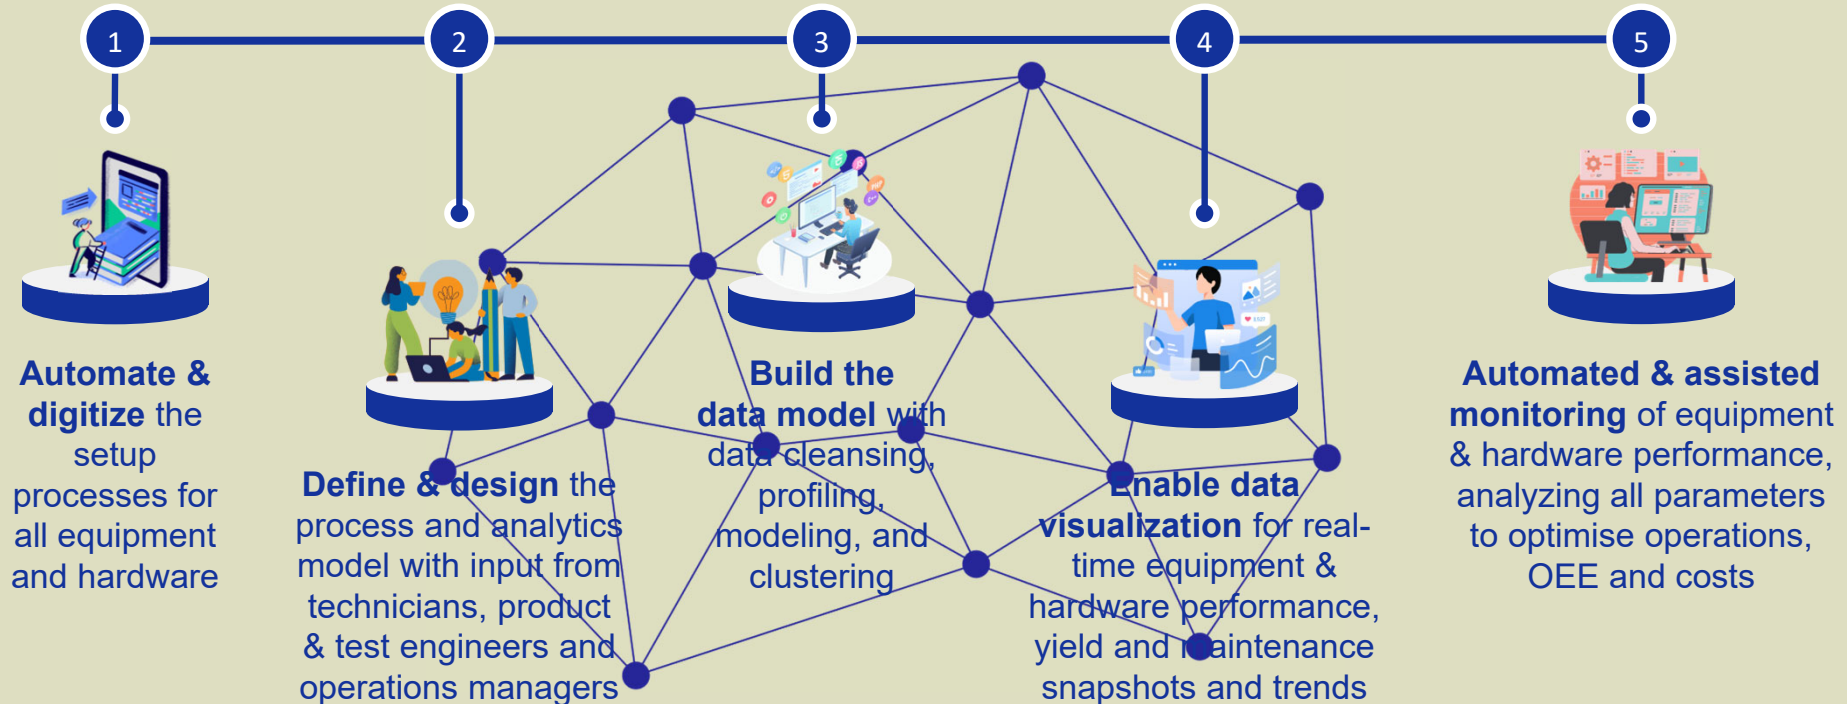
1

2

3

4

5

**Automate & digitize** the setup processes for all equipment and hardware

**Define & design** the process and analytics model with input from technicians, product & test engineers and operations managers

**Build the data model** with data cleansing, profiling, modeling, and clustering

**Enable data visualization** for real-time equipment & hardware performance, yield and maintenance snapshots and trends

**Automated & assisted monitoring** of equipment & hardware performance, analyzing all parameters to optimise operations, OEE and costs